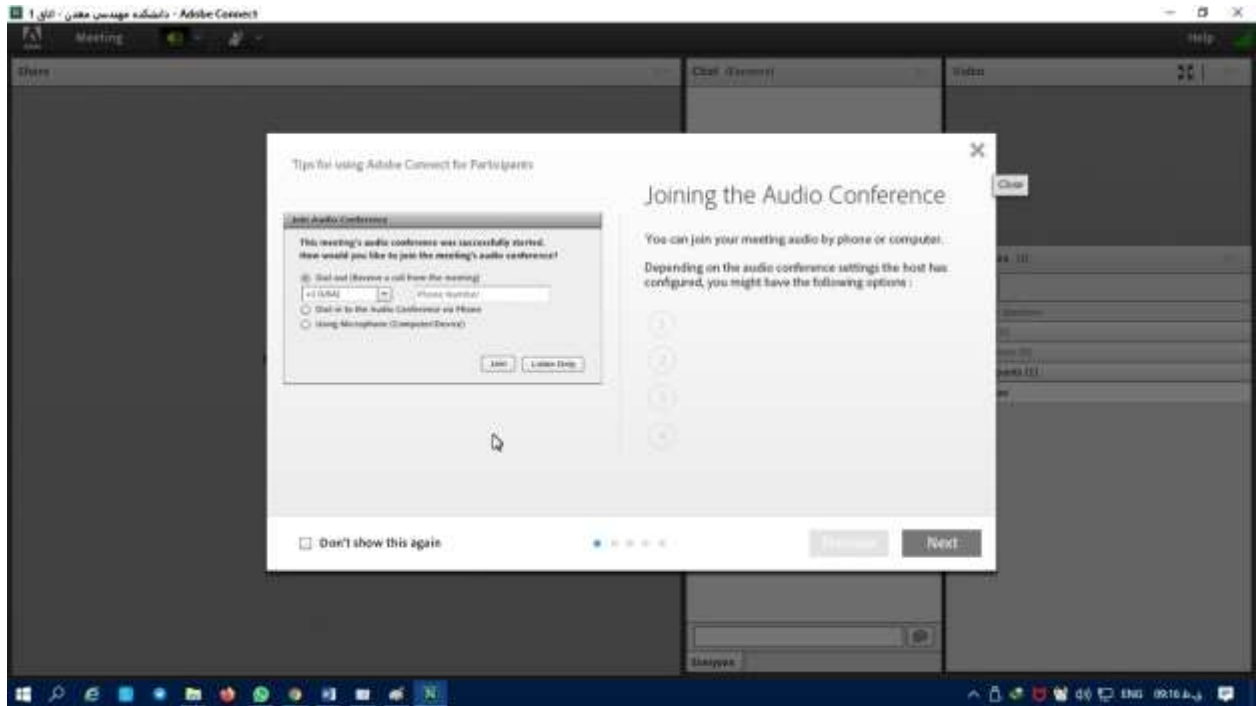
اتاق 1 - دانشکده مهندسی معدن - Adobe Connect

Meeting

Help

Share

Chat (Everyone)

Video

Tips for using Adobe Connect for Participants

Join Audio Conference

This meeting's audio conference was successfully started. How would you like to join the meeting's audio conference?

Dial out (Receive a call from the meeting)

+1 (USA)

Phone Number

Dial in to the Audio Conference via Phone

Using Microphone (Computer/Device)

Join

Listen Only

Joining the Audio Conference

You can join your meeting audio by phone or computer.

Depending on the audio conference settings the host has configured, you might have the following options :

1

2

3

4

Close

Don't show this again

Previous

Next

Everyone

ENG